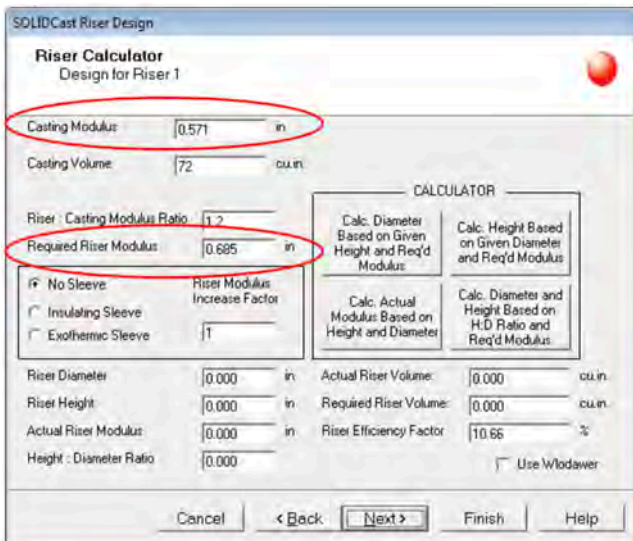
SOLIDCast Riser Design

Riser Calculator
Design for Riser 1

Casting Modulus 0.571 in

Casting Volume 72 cu.in.

Riser : Casting Modulus Ratio 1.2

Required Riser Modulus 0.685 in

No Sleeve
Insulating Sleeve
Exothermic Sleeve

Riser Modulus Increase Factor 1

CALCULATOR

Calc. Diameter Based on Given Height and Req'd Modulus

Calc. Height Based on Given Diameter and Req'd Modulus

Calc. Actual Modulus Based on Height and Diameter

Calc. Diameter and Height Based on H:D Ratio and Req'd Modulus

Riser Diameter 0.000 in

Riser Height 0.000 in

Actual Riser Modulus 0.000 in

Height : Diameter Ratio 0.000

Actual Riser Volume: 0.000 cu.in.

Required Riser Volume: 0.000 cu.in.

Riser Efficiency Factor 10.66 %

Use Wlodawer

Cancel
< Back
Next >
Finish
Help